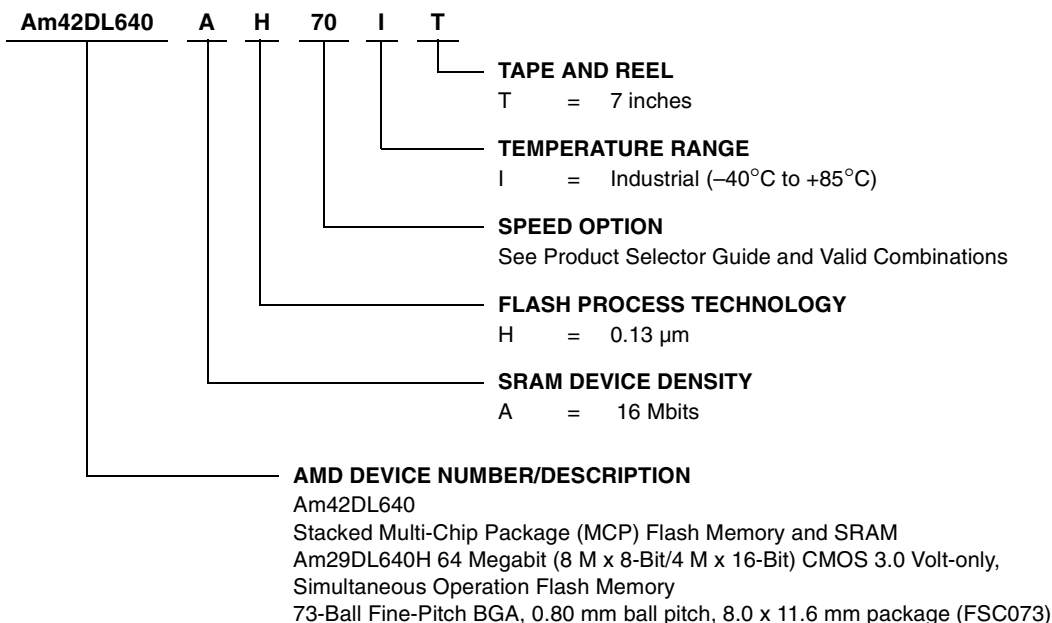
Am42DL640 A H 70 I T

TAPE AND REEL
T = 7 inches

TEMPERATURE RANGE
I = Industrial (–40°C to +85°C)

SPEED OPTION
See Product Selector Guide and Valid Combinations

FLASH PROCESS TECHNOLOGY
H = 0.13 µm

SRAM DEVICE DENSITY
A = 16 Mbits

AMD DEVICE NUMBER/DESCRIPTION
Am42DL640
Stacked Multi-Chip Package (MCP) Flash Memory and SRAM
Am29DL640H 64 Megabit (8 M x 8-Bit/4 M x 16-Bit) CMOS 3.0 Volt-only, Simultaneous Operation Flash Memory
73-Ball Fine-Pitch BGA, 0.80 mm ball pitch, 8.0 x 11.6 mm package (FSC073)